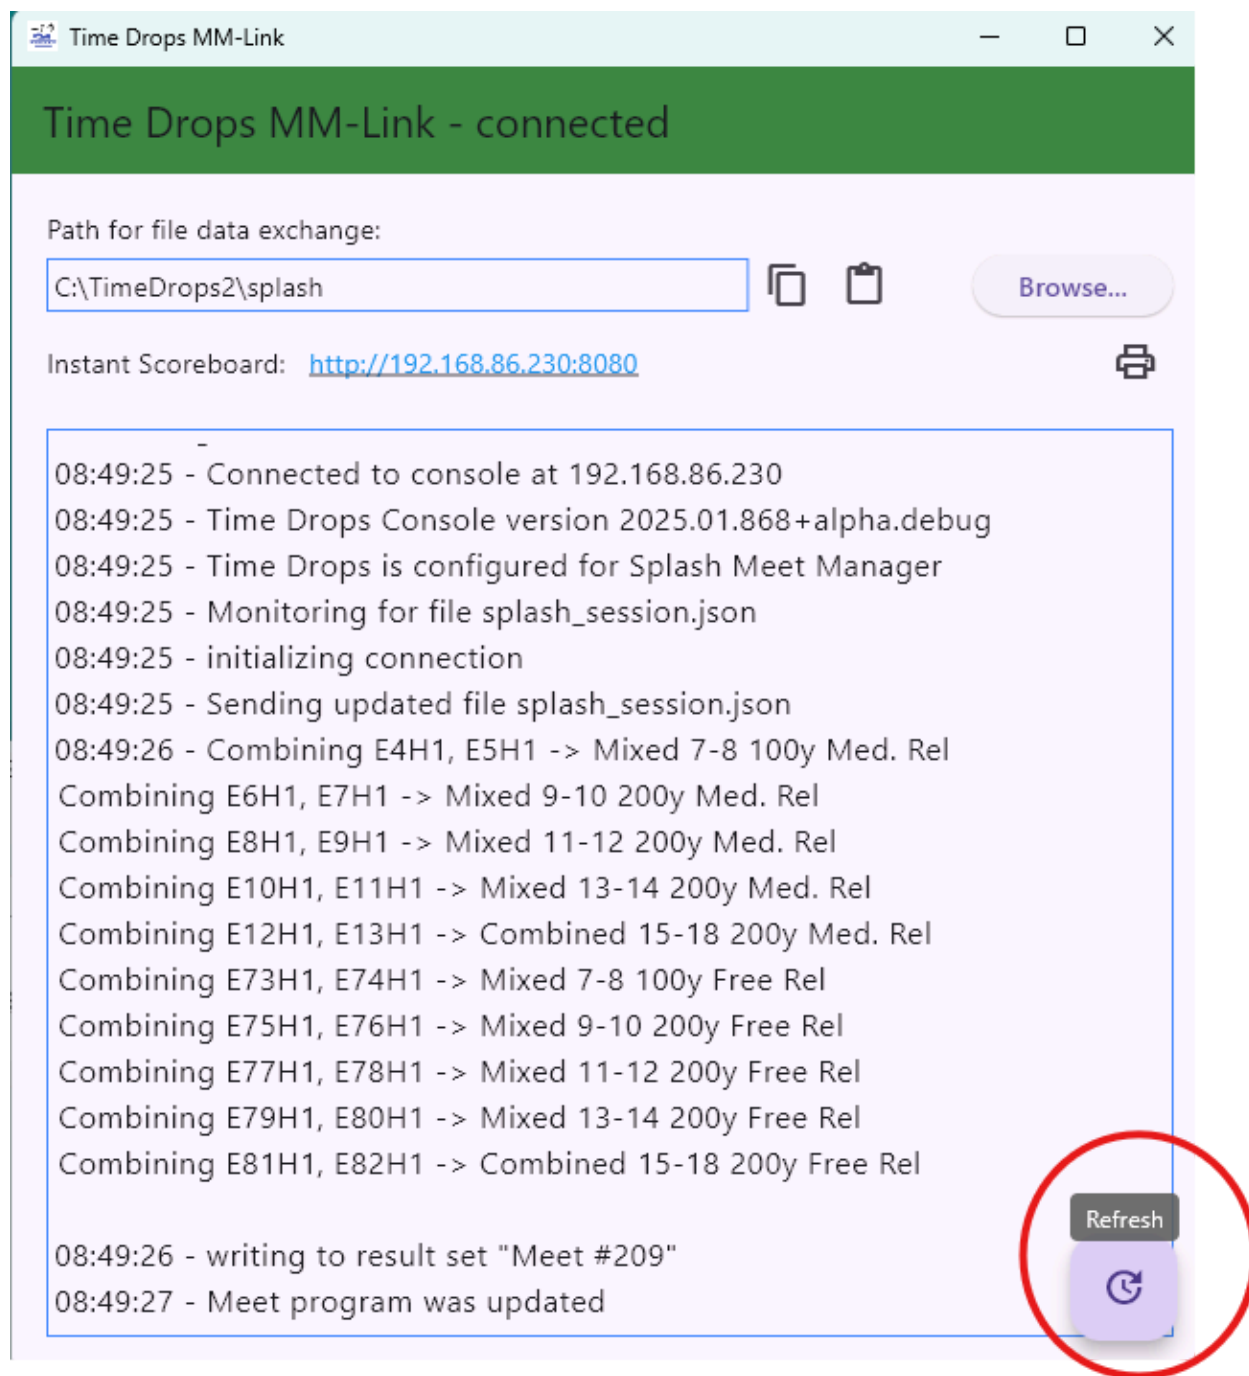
Time Drops MM-Link

Time Drops MM-Link - connected

Path for file data exchange:

C:\TimeDrops2\splash

Browse...

Instant Scoreboard: http://192.168.86.230:8080

-
08:49:25 - Connected to console at 192.168.86.230
08:49:25 - Time Drops Console version 2025.01.868+alpha.debug
08:49:25 - Time Drops is configured for Splash Meet Manager
08:49:25 - Monitoring for file splash_session.json
08:49:25 - initializing connection
08:49:25 - Sending updated file splash_session.json
08:49:26 - Combining E4H1, E5H1 -> Mixed 7-8 100y Med. Rel
Combining E6H1, E7H1 -> Mixed 9-10 200y Med. Rel
Combining E8H1, E9H1 -> Mixed 11-12 200y Med. Rel
Combining E10H1, E11H1 -> Mixed 13-14 200y Med. Rel
Combining E12H1, E13H1 -> Combined 15-18 200y Med. Rel
Combining E73H1, E74H1 -> Mixed 7-8 100y Free Rel
Combining E75H1, E76H1 -> Mixed 9-10 200y Free Rel
Combining E77H1, E78H1 -> Mixed 11-12 200y Free Rel
Combining E79H1, E80H1 -> Mixed 13-14 200y Free Rel
Combining E81H1, E82H1 -> Combined 15-18 200y Free Rel

08:49:26 - writing to result set "Meet #209"
08:49:27 - Meet program was updated

Refresh